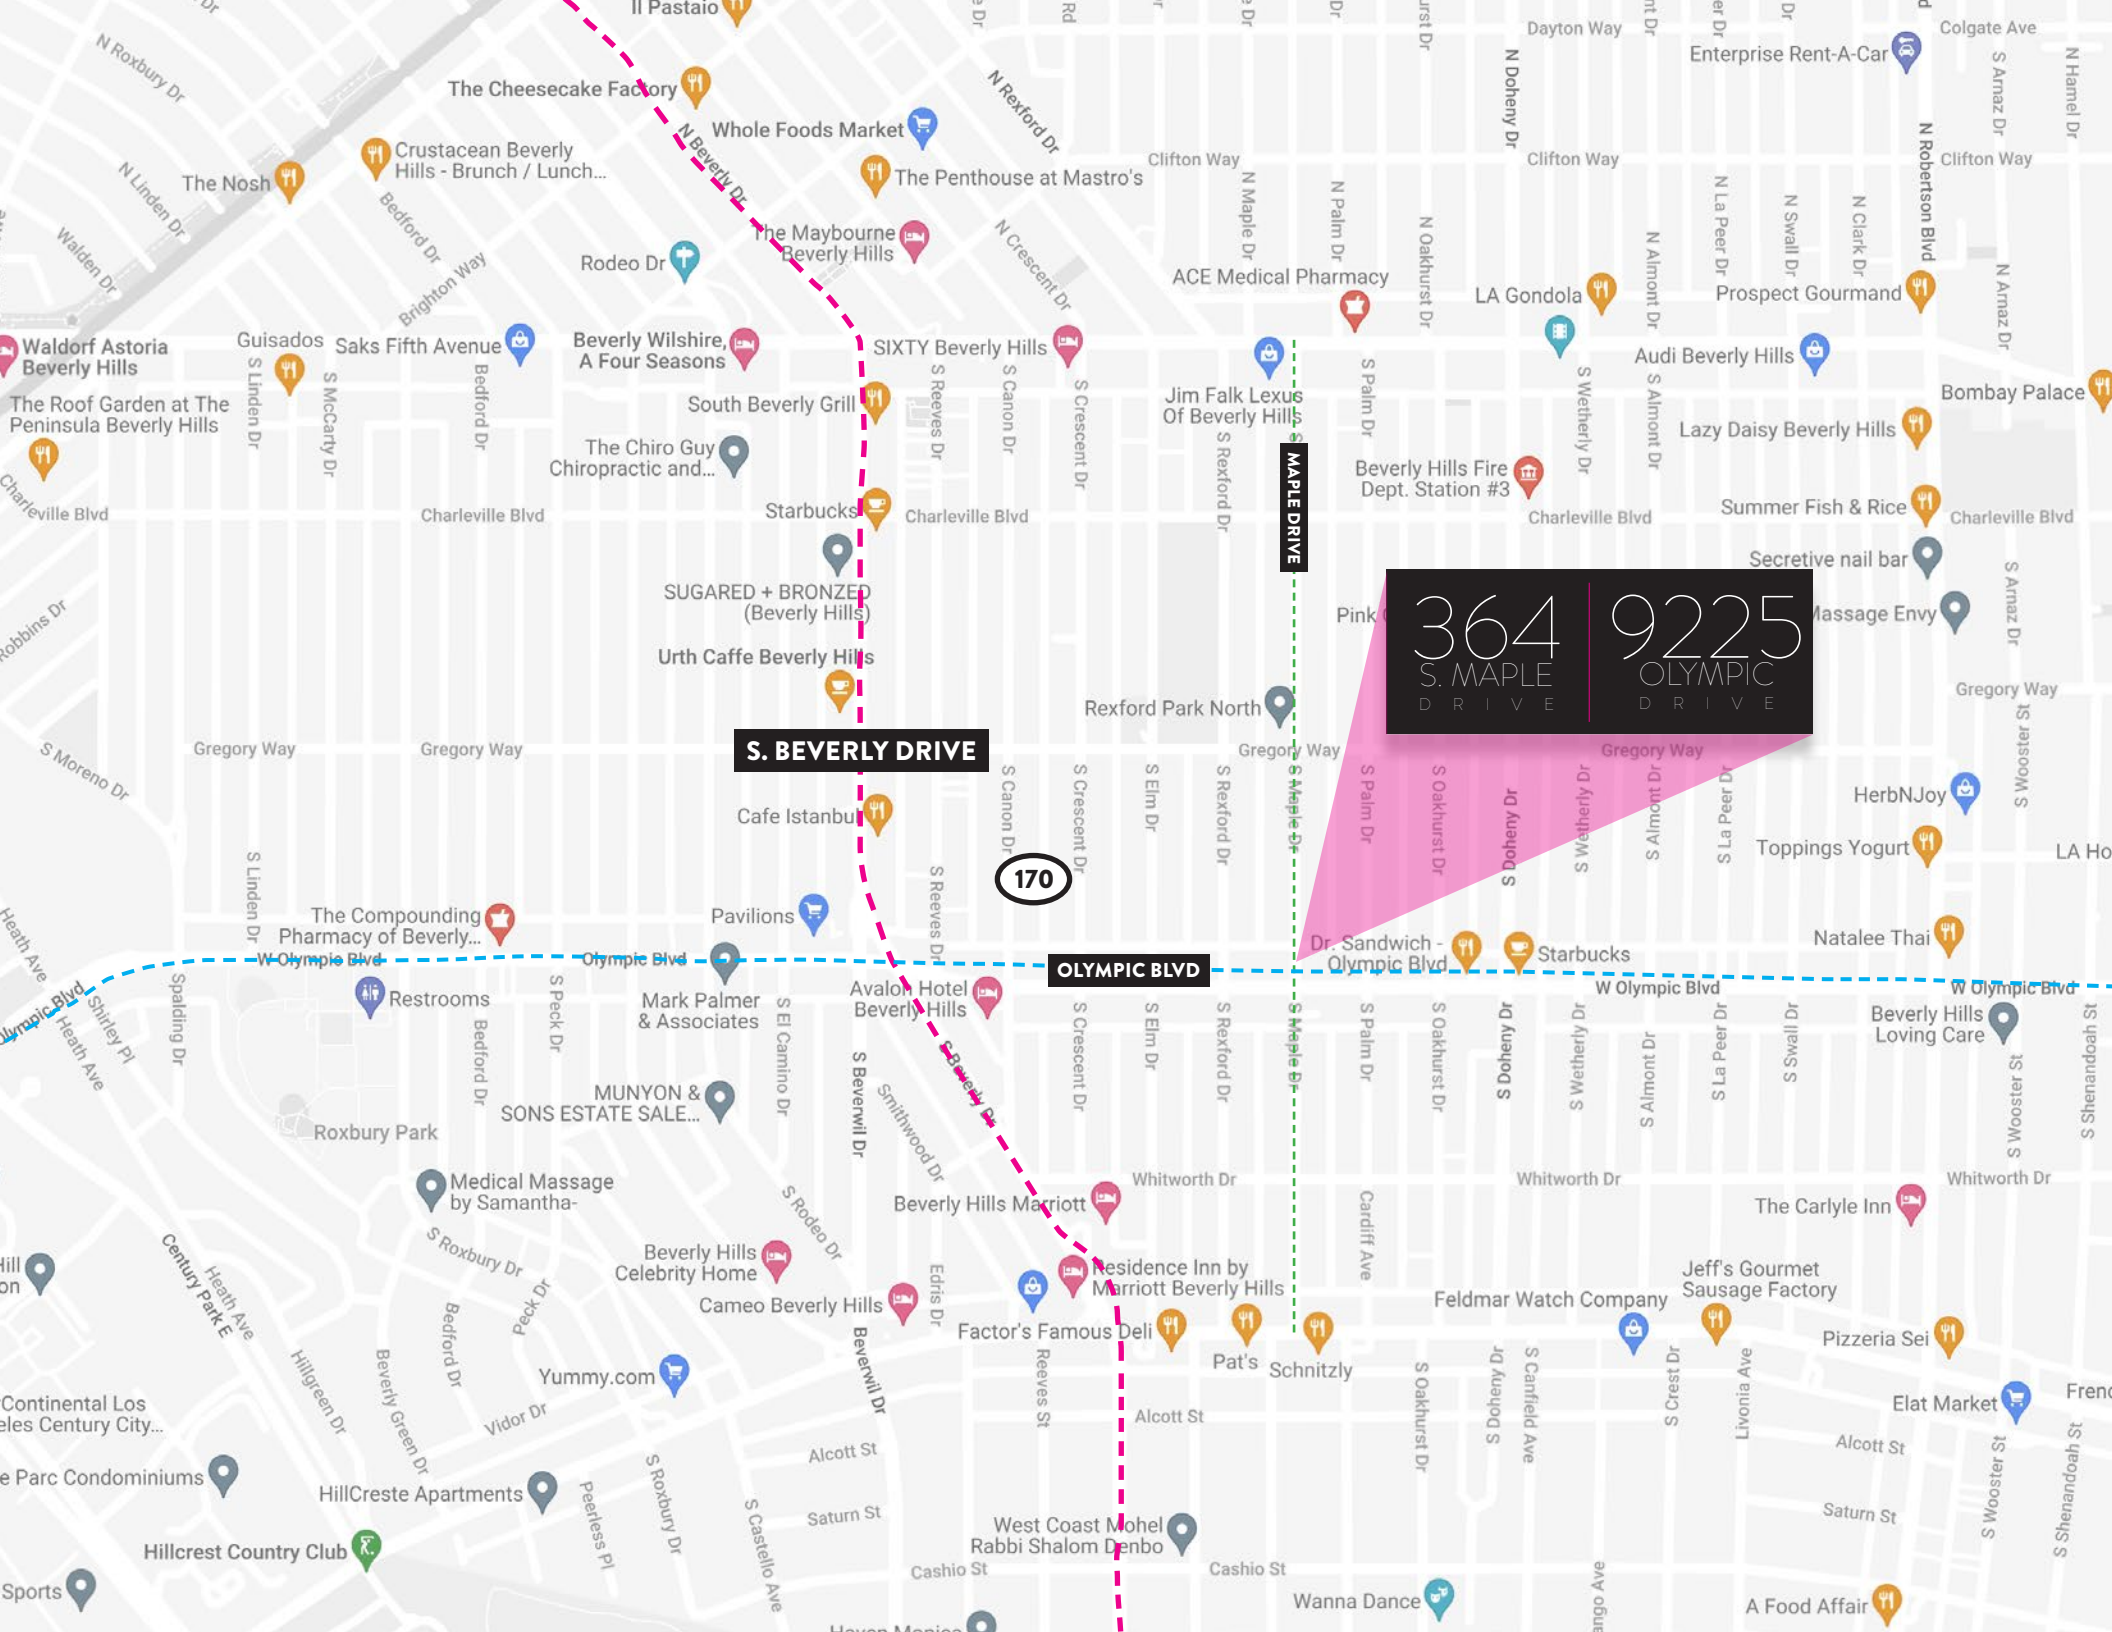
364
S. MAPLE
D R I V E

9225
OLYMPIC
D R I V E

S. BEVERLY DRIVE
MAPLE DRIVE
OLYMPIC BLVD
170

Il Pastaio
The Cheesecake Factory
Whole Foods Market
Crustacean Beverly Hills - Brunch / Lunch...
The Nosh
The Penthouse at Mastro's
The Maybourne Beverly Hills
Rodeo Dr
ACE Medical Pharmacy
LA Gondola
Prospect Gourmand
Enterprise Rent-A-Car
Dayton Way
Colgate Ave
Clifton Way
Waldorf Astoria Beverly Hills
Guisados
Saks Fifth Avenue
Beverly Wilshire, A Four Seasons
SIXTY Beverly Hills
Audi Beverly Hills
Bombay Palace
The Roof Garden at The Peninsula Beverly Hills
South Beverly Grill
Jim Falk Lexus Of Beverly Hills
Lazy Daisy Beverly Hills
The Chiro Guy Chiropractic and...
Beverly Hills Fire Dept. Station #3
Charleville Blvd
Starbucks
Summer Fish & Rice
Secretive nail bar
SUGARED + BRONZED (Beverly Hills)
Pink
Massage Envy
Urth Caffe Beverly Hills
Rexford Park North
Gregory Way
HerbNJoy
Cafe Istanbul
Toppings Yogurt
LA Ho
The Compounding Pharmacy of Beverly...
Pavilions
Dr. Sandwich - Olympic Blvd
Starbucks
Natalee Thai
W Olympic Blvd
Olympic Blvd
Restrooms
Mark Palmer & Associates
Avalon Hotel Beverly Hills
Beverly Hills Loving Care
MUNYON & SONS ESTATE SALE...
Roxbury Park
Medical Massage by Samantha-
Whitworth Dr
Beverly Hills Marriott
The Carlyle Inn
Beverly Hills Celebrity Home
Residence Inn by Marriott Beverly Hills
Jeff's Gourmet Sausage Factory
Cameo Beverly Hills
Feldmar Watch Company
Factor's Famous Deli
Pat's
Schnitzly
Pizzeria Sei
Yummy.com
Elat Market
Frenc
Continental Los eles Century City...
e Parc Condominiums
HillCreste Apartments
Alcott St
Saturn St
West Coast Mohel Rabbi Shalom Denbo
Hillcrest Country Club
Cashio St
Sports
Wanna Dance
A Food Affair
Haven Monica
Hill on
N Roxbury Dr
N Linden Dr
Walden Dr
Bedford Dr
Brighton Way
N Beverly Dr
N Rexford Dr
N Crescent Dr
N Maple Dr
N Palm Dr
N Oakhurst Dr
N Doheny Dr
N Almont Dr
N La Peer Dr
N Swall Dr
N Clark Dr
N Robertson Blvd
N Arnaz Dr
N Hamel Dr
S Arnaz Dr
S Linden Dr
S McCarty Dr
S Reeves Dr
S Canon Dr
S Crescent Dr
S Rexford Dr
S Palm Dr
S Wetherly Dr
S Almont Dr
S Elm Dr
S Maple Dr
S Oakhurst Dr
S Doheny Dr
S La Peer Dr
S Wooster St
S Swall Dr
S Shenandoah St
S Moreno Dr
Robbins Dr
Heath Ave
Shirley Pl
Spalding Dr
S Peck Dr
El Camino Dr
S Beverwil Dr
Smithwood Dr
S Beverly Dr
Cardiff Ave
S Rodeo Dr
Edris Dr
Reeves St
S Roxbury Dr
Peck Dr
Century Park E
Hillgreen Dr
Beverly Green Dr
Vidor Dr
Peerless Pl
S Castello Ave
S Canfield Ave
S Crest Dr
Livonia Ave
Olympic Blvd